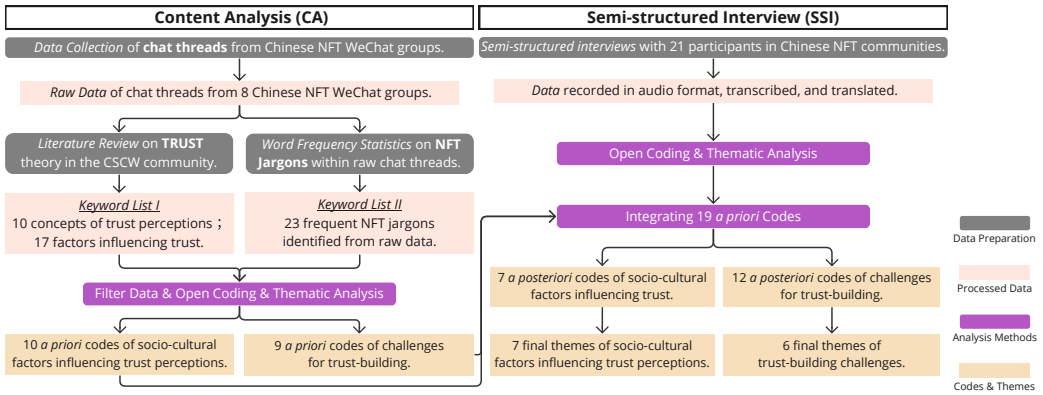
Content Analysis (CA)

Data Collection of chat threads from Chinese NFT WeChat groups.

Raw Data of chat threads from 8 Chinese NFT WeChat groups.

Literature Review on TRUST theory in the CSCW community.

Word Frequency Statistics on NFT Jargons within raw chat threads.

Keyword List I
10 concepts of trust perceptions；
17 factors influencing trust.

Keyword List II
23 frequent NFT jargons identified from raw data.

Filter Data & Open Coding & Thematic Analysis

10 a priori codes of socio-cultural factors influencing trust perceptions.

9 a priori codes of challenges for trust-building.

Semi-structured Interview (SSI)

Semi-structured interviews with 21 participants in Chinese NFT communities.

Data recorded in audio format, transcribed, and translated.

Open Coding & Thematic Analysis

Integrating 19 a priori Codes

7 a posteriori codes of socio-cultural factors influencing trust.

12 a posteriori codes of challenges for trust-building.

7 final themes of socio-cultural factors influencing trust perceptions.

6 final themes of trust-building challenges.

Data Preparation

Processed Data

Analysis Methods

Codes & Themes